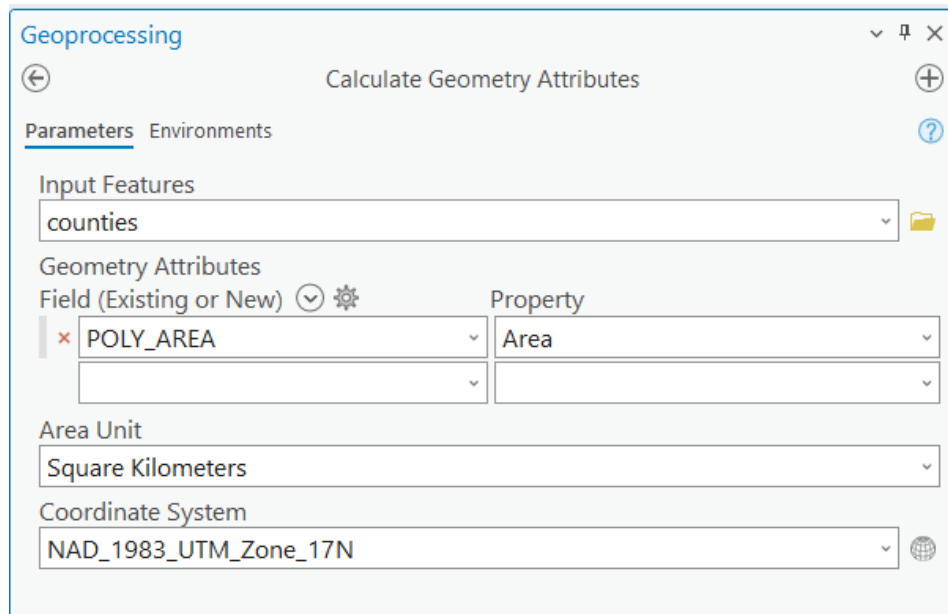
Geoprocessing

Calculate Geometry Attributes

Parameters Environments

Input Features

counties

Geometry Attributes

Field (Existing or New)

Property

×

POLY_AREA

Area

Area Unit

Square Kilometers

Coordinate System

NAD_1983_UTM_Zone_17N